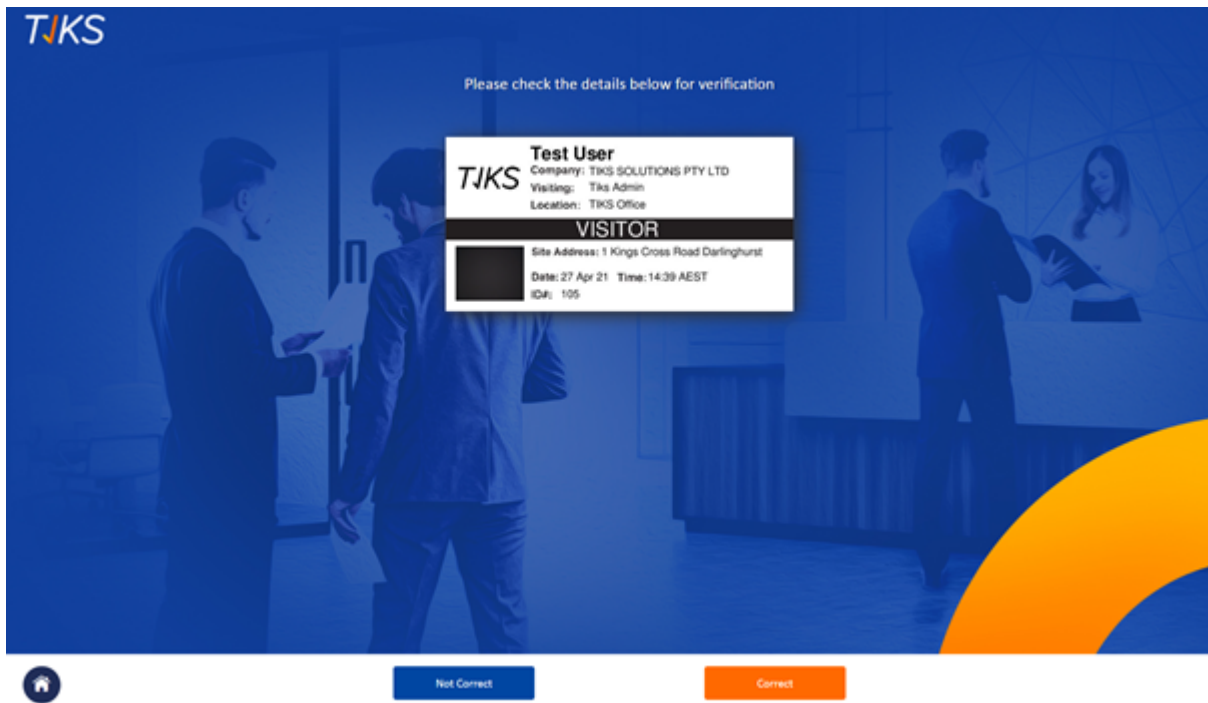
TIKS

Please check the details below for verification

TIKS

Test User
Company: TIKS SOLUTIONS PTY LTD
Visiting: Tiks Admin
Location: TIKS Office

VISITOR

Site Address: 1 Kings Cross Road Darlinghurst
Date: 27 Apr 21 Time: 14:39 AEST
ID#: 105

Not Correct

Correct